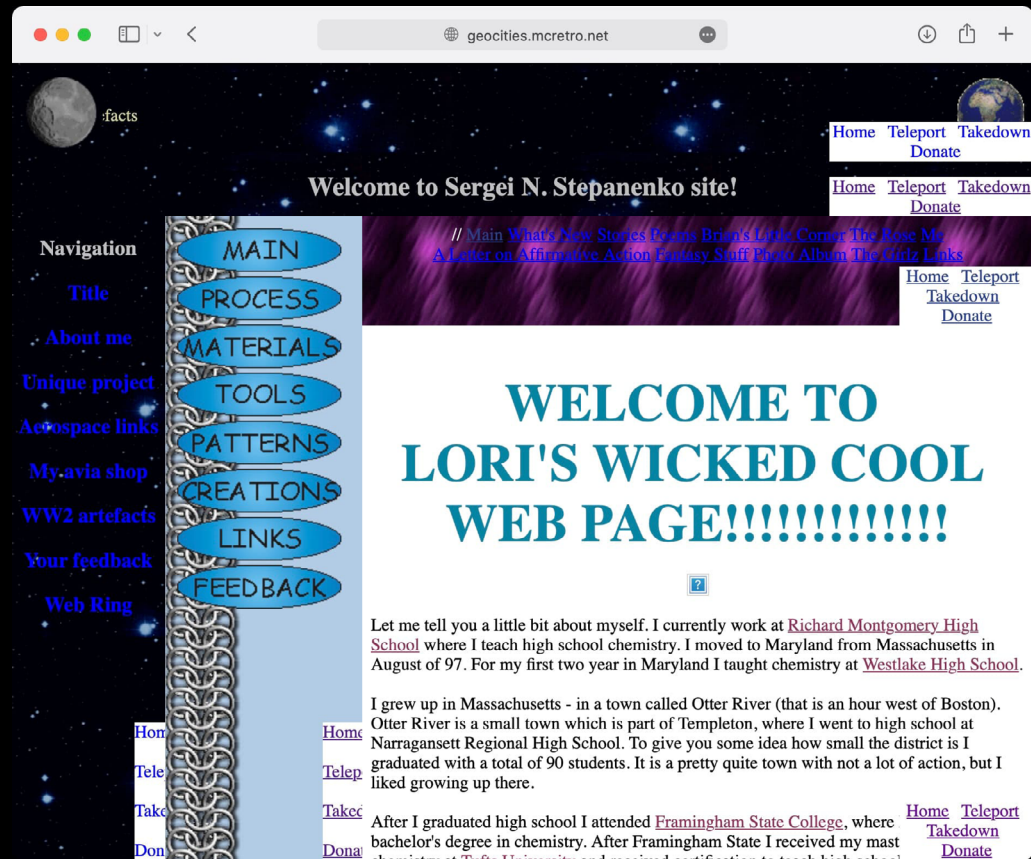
geocities.mcretro.net

facts

Home Teleport Takedown Donate

Welcome to Sergei N. Stepanenko site!

Home Teleport Takedown Donate

Navigation

Title

About me

Unique project

Aerospace links

My avia shop

WW2 artefacts

Your feedback

Web Ring

MAIN

PROCESS

MATERIALS

TOOLS

PATTERNS

CREATIONS

LINKS

FEEDBACK

// Main What's New Stories Poems Brian's Little Corner The Rose Me A Letter on Affirmative Action Fantasy Stuff Photo Album The Girlz Links

Home Teleport Takedown Donate

WELCOME TO LORI'S WICKED COOL WEB PAGE!!!!!!!!!!!!

Let me tell you a little bit about myself. I currently work at Richard Montgomery High School where I teach high school chemistry. I moved to Maryland from Massachusetts in August of 97. For my first two year in Maryland I taught chemistry at Westlake High School.

I grew up in Massachusetts - in a town called Otter River (that is an hour west of Boston). Otter River is a small town which is part of Templeton, where I went to high school at Narragansett Regional High School. To give you some idea how small the district is I graduated with a total of 90 students. It is a pretty quite town with not a lot of action, but I liked growing up there.

After I graduated high school I attended Framingham State College, where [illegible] bachelor's degree in chemistry. After Framingham State I received my mast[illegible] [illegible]

Home Teleport Takedown Donate

Hom
Tele
Tako
Don

Homo
Telep
Taked
Donat